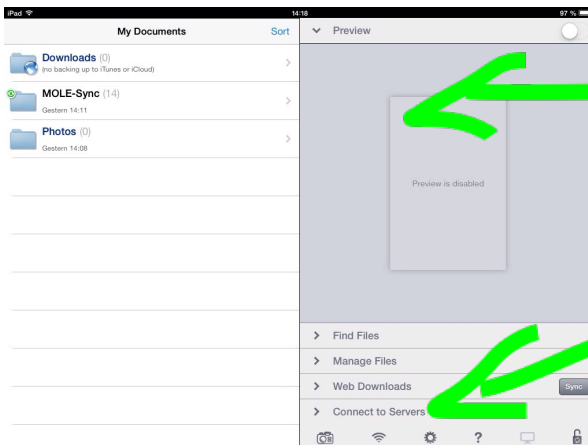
iPad
14:18
97 %

My Documents
Sort

Downloads (0)
(no backing up to iTunes or iCloud)

MOLE-Sync (14)
Gestern 14:11

Photos (0)
Gestern 14:08

Preview

Preview is disabled

Find Files
Manage Files
Web Downloads
Sync
Connect to Servers
?